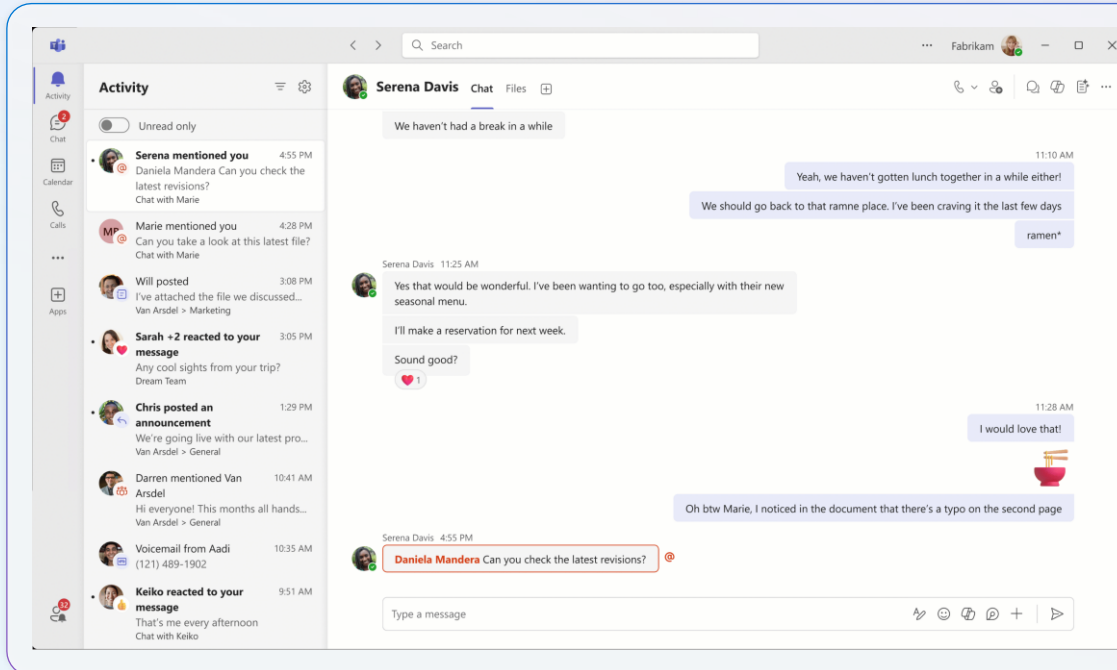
Search

Fabrikam

Activity

2
Chat

Calendar

Calls

...

Apps

32

Activity

Unread only

Serena mentioned you 4:55 PM
Daniela Mandera Can you check the latest revisions?
Chat with Marie

MP
Marie mentioned you 4:28 PM
Can you take a look at this latest file?
Chat with Marie

Will posted 3:08 PM
I've attached the file we discussed...
Van Arsdel > Marketing

Sarah +2 reacted to your message 3:05 PM
Any cool sights from your trip?
Dream Team

Chris posted an announcement 1:29 PM
We're going live with our latest pro...
Van Arsdel > General

Darren mentioned Van Arsdel 10:41 AM
Hi everyone! This months all hands...
Van Arsdel > General

Voicemail from Aadi 10:35 AM
(121) 489-1902

Keiko reacted to your message 9:51 AM
That's me every afternoon
Chat with Keiko

Serena Davis Chat Files

We haven't had a break in a while

11:10 AM
Yeah, we haven't gotten lunch together in a while either!
We should go back to that ramne place. I've been craving it the last few days
ramen*

Serena Davis 11:25 AM
Yes that would be wonderful. I've been wanting to go too, especially with their new seasonal menu.
I'll make a reservation for next week.
Sound good?
1

11:28 AM
I would love that!

Oh btw Marie, I noticed in the document that there's a typo on the second page

Serena Davis 4:55 PM
Daniela Mandera Can you check the latest revisions?

Type a message